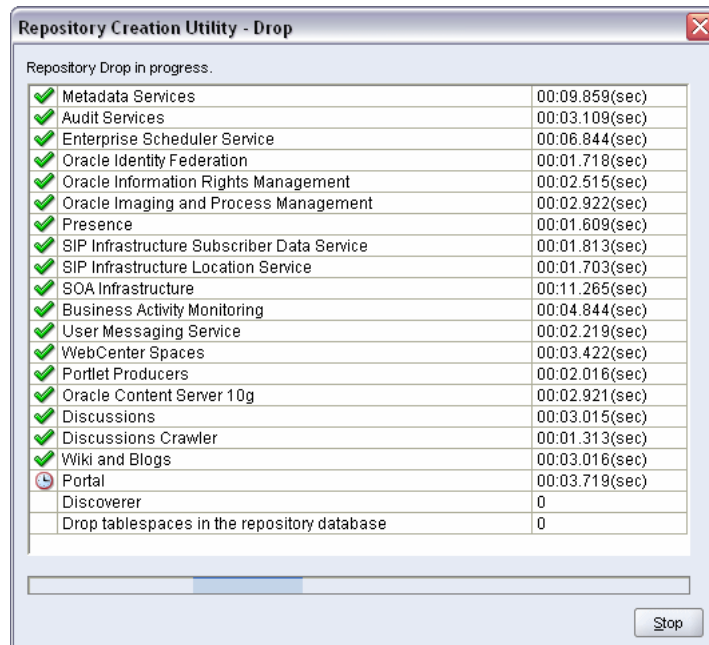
Repository Creation Utility - Drop

Repository Drop in progress.

| | | |
|---|---|---|
| ✔ | Metadata Services | 00:09.859(sec) |
| ✔ | Audit Services | 00:03.109(sec) |
| ✔ | Enterprise Scheduler Service | 00:06.844(sec) |
| ✔ | Oracle Identity Federation | 00:01.718(sec) |
| ✔ | Oracle Information Rights Management | 00:02.515(sec) |
| ✔ | Oracle Imaging and Process Management | 00:02.922(sec) |
| ✔ | Presence | 00:01.609(sec) |
| ✔ | SIP Infrastructure Subscriber Data Service | 00:01.813(sec) |
| ✔ | SIP Infrastructure Location Service | 00:01.703(sec) |
| ✔ | SOA Infrastructure | 00:11.265(sec) |
| ✔ | Business Activity Monitoring | 00:04.844(sec) |
| ✔ | User Messaging Service | 00:02.219(sec) |
| ✔ | WebCenter Spaces | 00:03.422(sec) |
| ✔ | Portlet Producers | 00:02.016(sec) |
| ✔ | Oracle Content Server 10g | 00:02.921(sec) |
| ✔ | Discussions | 00:03.015(sec) |
| ✔ | Discussions Crawler | 00:01.313(sec) |
| ✔ | Wiki and Blogs | 00:03.016(sec) |
| | Portal | 00:03.719(sec) |
| | Discoverer | 0 |
| | Drop tablespaces in the repository database | 0 |

Stop